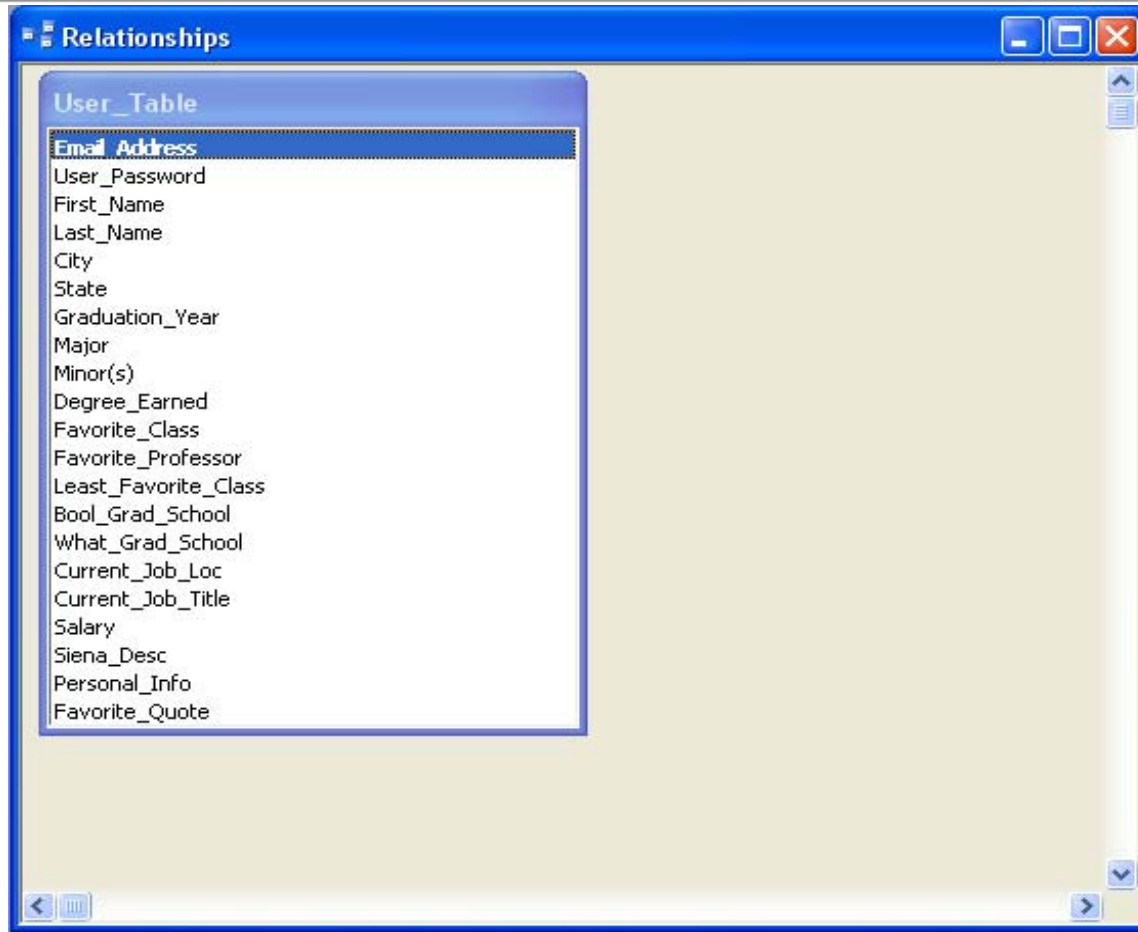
Relationships

User_Table

Email_Address
User_Password
First_Name
Last_Name
City
State
Graduation_Year
Major
Minor(s)
Degree_Earned
Favorite_Class
Favorite_Professor
Least_Favorite_Class
Bool_Grad_School
What_Grad_School
Current_Job_Loc
Current_Job_Title
Salary
Siena_Desc
Personal_Info
Favorite_Quote